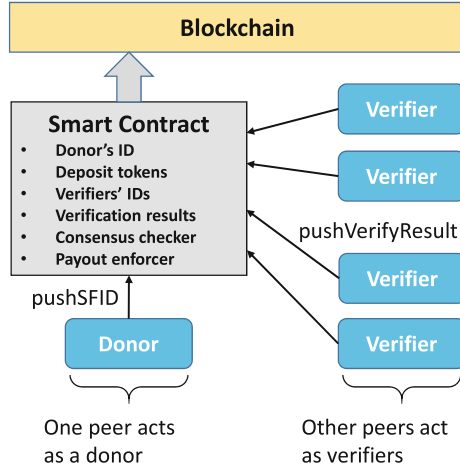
Blockchain

Smart Contract
- Donor's ID
- Deposit tokens
- Verifiers' IDs
- Verification results
- Consensus checker
- Payout enforcer

Verifier

Verifier

pushVerifyResult

Verifier

Verifier

pushSFID

Donor

One peer acts as a donor

Other peers act as verifiers